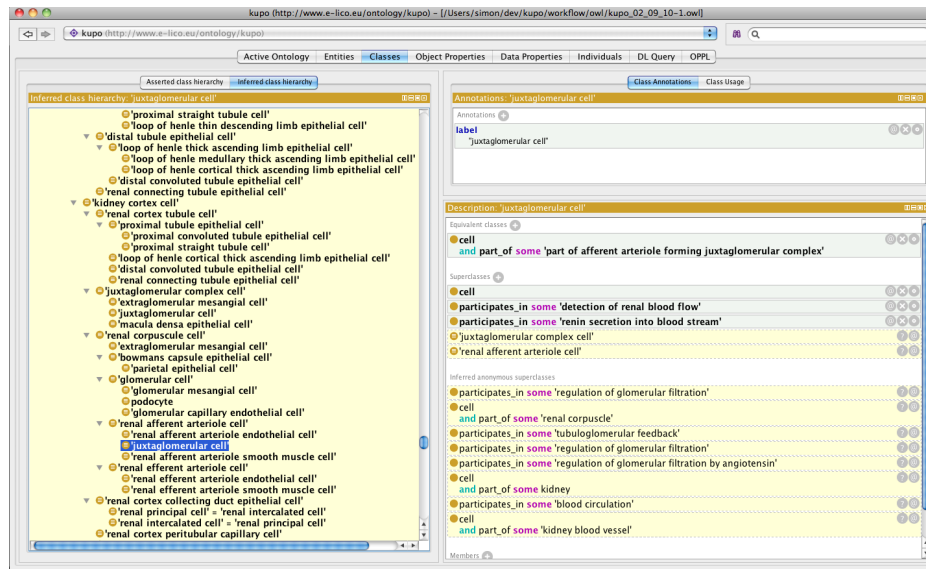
kupo (http://www.e-lico.eu/ontology/kupo) - [/Users/simon/dev/kupo/workflow/owl/kupo_02_09_10-1.owl]

kupo (http://www.e-lico.eu/ontology/kupo)

Active Ontology | Entities | Classes | Object Properties | Data Properties | Individuals | DL Query | OPPL

Asserted class hierarchy | Inferred class hierarchy

Inferred class hierarchy: 'juxtaglomerular cell'

'proximal straight tubule cell'
'loop of henle thin descending limb epithelial cell'
'distal tubule epithelial cell'
'loop of henle thick ascending limb epithelial cell'
'loop of henle medullary thick ascending limb epithelial cell'
'loop of henle cortical thick ascending limb epithelial cell'
'distal convoluted tubule epithelial cell'
'renal connecting tubule epithelial cell'
'kidney cortex cell'
'renal cortex tubule cell'
'proximal tubule epithelial cell'
'proximal convoluted tubule epithelial cell'
'proximal straight tubule cell'
'loop of henle cortical thick ascending limb epithelial cell'
'distal convoluted tubule epithelial cell'
'renal connecting tubule epithelial cell'
'juxtaglomerular complex cell'
'extraglomerular mesangial cell'
'juxtaglomerular cell'
'macula densa epithelial cell'
'renal corpuscule cell'
'extraglomerular mesangial cell'
'bowmans capsule epithelial cell'
'parietal epithelial cell'
'glomerular cell'
'glomerular mesangial cell'
podocyte
'glomerular capillary endothelial cell'
'renal afferent arteriole cell'
'renal afferent arteriole endothelial cell'
'juxtaglomerular cell'
'renal afferent arteriole smooth muscle cell'
'renal efferent arteriole cell'
'renal efferent arteriole endothelial cell'
'renal efferent arteriole smooth muscle cell'
'renal cortex collecting duct epithelial cell'
'renal principal cell' = 'renal intercalated cell'
'renal intercalated cell' = 'renal principal cell'
'renal cortex peritubular capillary cell'

Class Annotations | Class Usage

Annotations: 'juxtaglomerular cell'

Annotations
label
"juxtaglomerular cell"

Description: 'juxtaglomerular cell'

Equivalent classes
cell
and part_of some 'part of afferent arteriole forming juxtaglomerular complex'

Superclasses
cell
participates_in some 'detection of renal blood flow'
participates_in some 'renin secretion into blood stream'
'juxtaglomerular complex cell'
'renal afferent arteriole cell'

Inferred anonymous superclasses
participates_in some 'regulation of glomerular filtration'
cell
and part_of some 'renal corpuscule'
participates_in some 'tubuloglomerular feedback'
participates_in some 'regulation of glomerular filtration'
participates_in some 'regulation of glomerular filtration by angiotensin'
cell
and part_of some kidney
participates_in some 'blood circulation'
cell
and part_of some 'kidney blood vessel'

Members